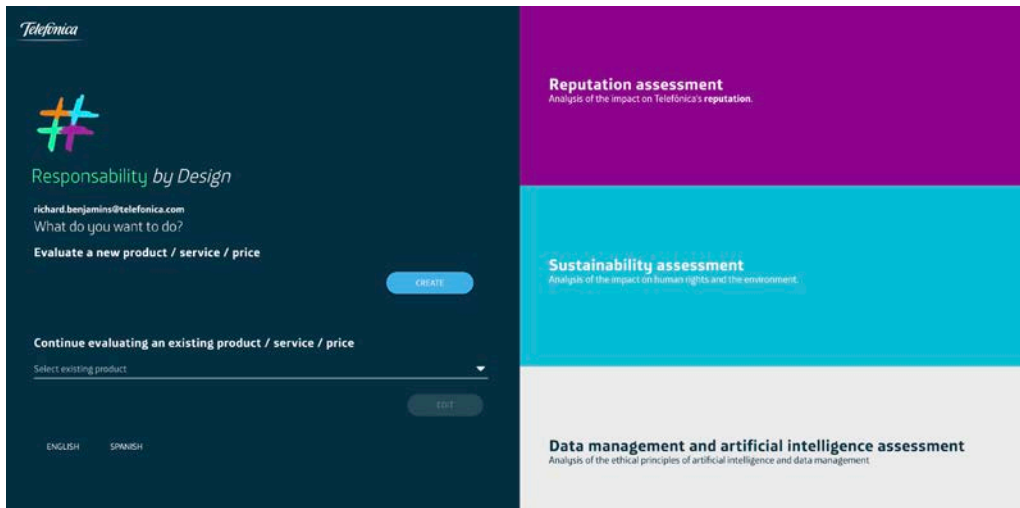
Telefónica

Responsability by Design

richard.benjamins@telefonica.com
What do you want to do?

Evaluate a new product / service / price

CREATE

Continue evaluating an existing product / service / price

Select existing product

EDIT

ENGLISH SPANISH

Reputation assessment
Analysis of the impact on Telefónica's reputation.

Sustainability assessment
Analysis of the impact on human rights and the environment.

Data management and artificial intelligence assessment
Analysis of the ethical principles of artificial intelligence and data management